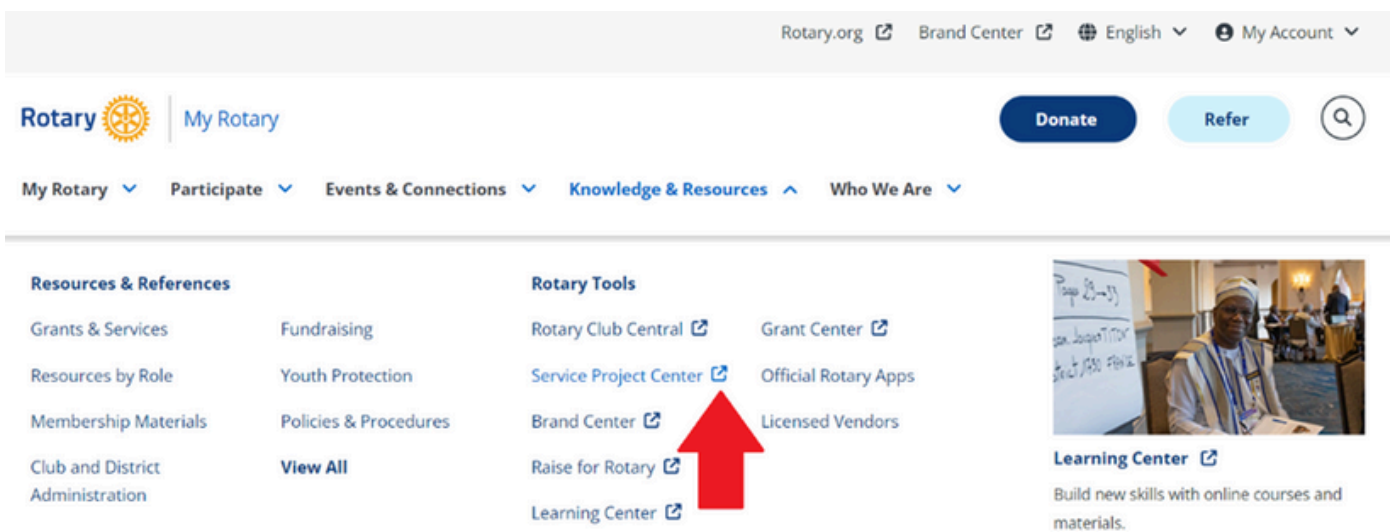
Rotary.org Brand Center English My Account

Rotary My Rotary

Donate Refer

My Rotary Participate Events & Connections Knowledge & Resources Who We Are

Resources & References

Grants & Services
Resources by Role
Membership Materials
Club and District Administration

Fundraising
Youth Protection
Policies & Procedures
View All

Rotary Tools

Rotary Club Central
Service Project Center
Brand Center
Raise for Rotary
Learning Center

Grant Center
Official Rotary Apps
Licensed Vendors

Learning Center

Build new skills with online courses and materials.